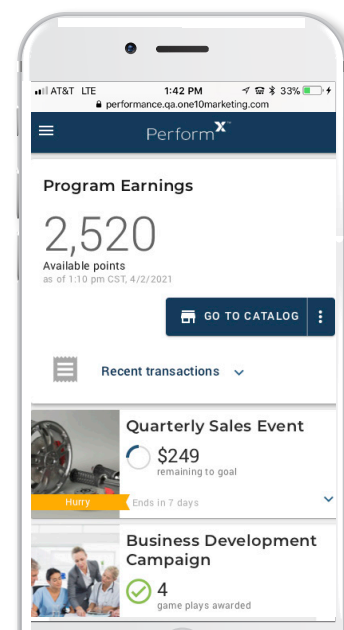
AT&T LTE 1:42 PM 33%
performance.qa.one10marketing.com

Perform$^{X}$

Program Earnings

2,520
Available points
as of 1:10 pm CST, 4/2/2021

GO TO CATALOG

Recent transactions

Quarterly Sales Event
$249
remaining to goal

Hurry
Ends in 7 days

Business Development Campaign
4
game plays awarded